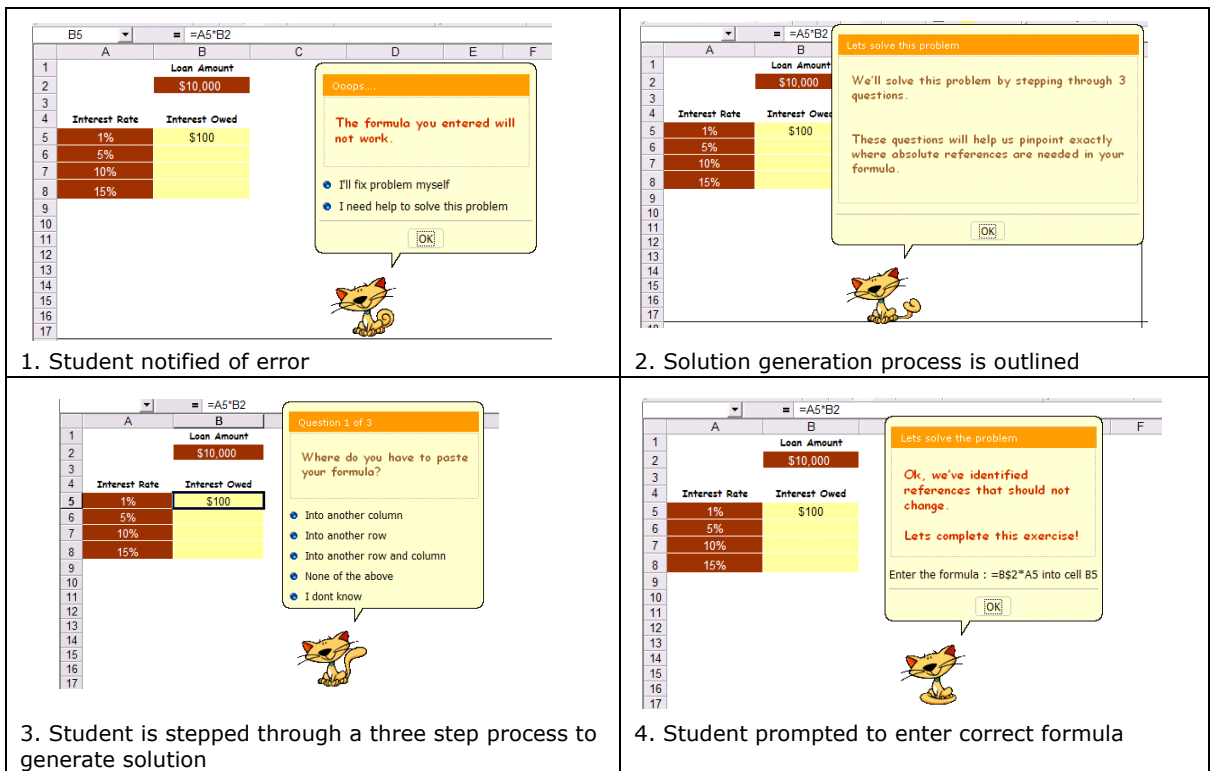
B5 = =A5*B2

| | A | B | C | D | E | F |
|---|---|---|---|---|---|---|
| 1 | | Loan Amount | | | | |
| 2 | | $10,000 | | | | |
| 3 | | | | | | |
| 4 | Interest Rate | Interest Owed | | | | |
| 5 | 1% | $100 | | | | |
| 6 | 5% | | | | | |
| 7 | 10% | | | | | |
| 8 | 15% | | | | | |
| 9 | | | | | | |
| 10 | | | | | | |
| 11 | | | | | | |
| 12 | | | | | | |
| 13 | | | | | | |
| 14 | | | | | | |
| 15 | | | | | | |
| 16 | | | | | | |
| 17 | | | | | | |

Ooops....

The formula you entered will not work.

I'll fix problem myself

I need help to solve this problem

OK

1. Student notified of error

= =A5*B2

| | A | B |
|---|---|---|
| 1 | | Loan Amount |
| 2 | | $10,000 |
| 3 | | |
| 4 | Interest Rate | Interest Owed |
| 5 | 1% | $100 |
| 6 | 5% | |
| 7 | 10% | |
| 8 | 15% | |
| 9 | | |
| 10 | | |
| 11 | | |
| 12 | | |
| 13 | | |
| 14 | | |
| 15 | | |
| 16 | | |
| 17 | | |

Lets solve this problem

We'll solve this problem by stepping through 3 questions.

These questions will help us pinpoint exactly where absolute references are needed in your formula.

OK

2. Solution generation process is outlined

= =A5*B2

| | A | B |
|---|---|---|
| 1 | | Loan Amount |
| 2 | | $10,000 |
| 3 | | |
| 4 | Interest Rate | Interest Owed |
| 5 | 1% | $100 |
| 6 | 5% | |
| 7 | 10% | |
| 8 | 15% | |
| 9 | | |
| 10 | | |
| 11 | | |
| 12 | | |
| 13 | | |
| 14 | | |
| 15 | | |
| 16 | | |
| 17 | | |

Question 1 of 3

Where do you have to paste your formula?

Into another column

Into another row

Into another row and column

None of the above

I dont know

3. Student is stepped through a three step process to generate solution

= =A5*B2

| | A | B | F |
|---|---|---|---|
| 1 | | Loan Amount | |
| 2 | | $10,000 | |
| 3 | | | |
| 4 | Interest Rate | Interest Owed | |
| 5 | 1% | $100 | |
| 6 | 5% | | |
| 7 | 10% | | |
| 8 | 15% | | |
| 9 | | | |
| 10 | | | |
| 11 | | | |
| 12 | | | |
| 13 | | | |
| 14 | | | |
| 15 | | | |
| 16 | | | |
| 17 | | | |

Lets solve the problem

Ok, we've identified references that should not change.

Lets complete this exercise!

Enter the formula : =B$2*A5 into cell B5

OK

4. Student prompted to enter correct formula